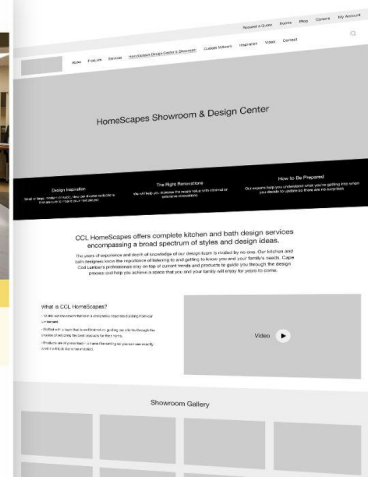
Request a Quote Events Blog Careers My Account

Home Products Services HomeScapes Design Center & Showroom Custom Millwork Inspiration Video Contact

HomeScapes Showroom & Design Center

Design Inspiration
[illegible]

The Right Renovations
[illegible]

How to Be Prepared
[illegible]

CCL HomeScapes offers complete kitchen and bath design services encompassing a broad spectrum of styles and design ideas.

The years of experience and depth of knowledge of our design team is rivaled by no one. Our kitchen and bath designers know the importance of listening to and getting to know you and your family's needs. Cape Cod Lumber's professionals stay on top of current trends and products to guide you through the design process and help you achieve a space that you and your family will enjoy for years to come.

What is CCL HomeScapes?
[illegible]
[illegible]
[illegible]

Video

Showroom Gallery